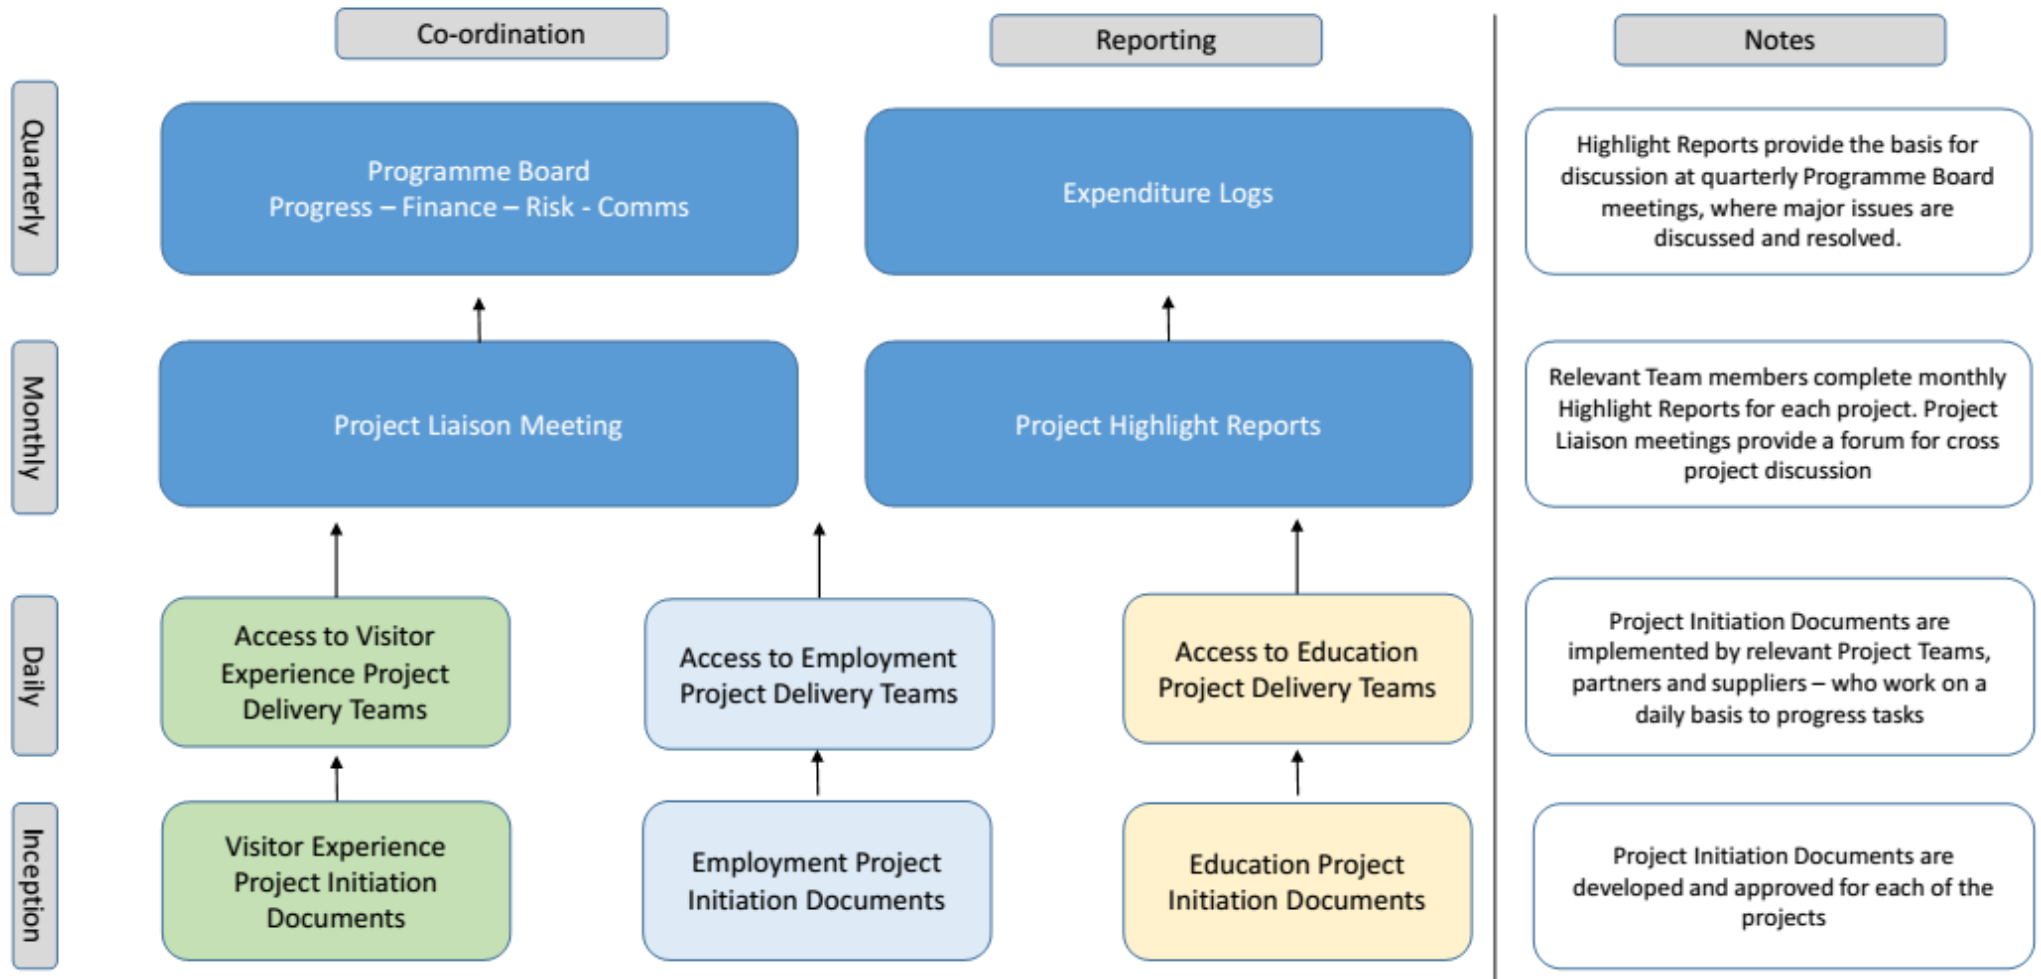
Co-ordination

Reporting

Notes

Quarterly

Programme Board
Progress – Finance – Risk - Comms

Expenditure Logs

Highlight Reports provide the basis for discussion at quarterly Programme Board meetings, where major issues are discussed and resolved.

Monthly

Project Liaison Meeting

Project Highlight Reports

Relevant Team members complete monthly Highlight Reports for each project. Project Liaison meetings provide a forum for cross project discussion

Daily

Access to Visitor Experience Project Delivery Teams

Access to Employment Project Delivery Teams

Access to Education Project Delivery Teams

Project Initiation Documents are implemented by relevant Project Teams, partners and suppliers – who work on a daily basis to progress tasks

Inception

Visitor Experience Project Initiation Documents

Employment Project Initiation Documents

Education Project Initiation Documents

Project Initiation Documents are developed and approved for each of the projects